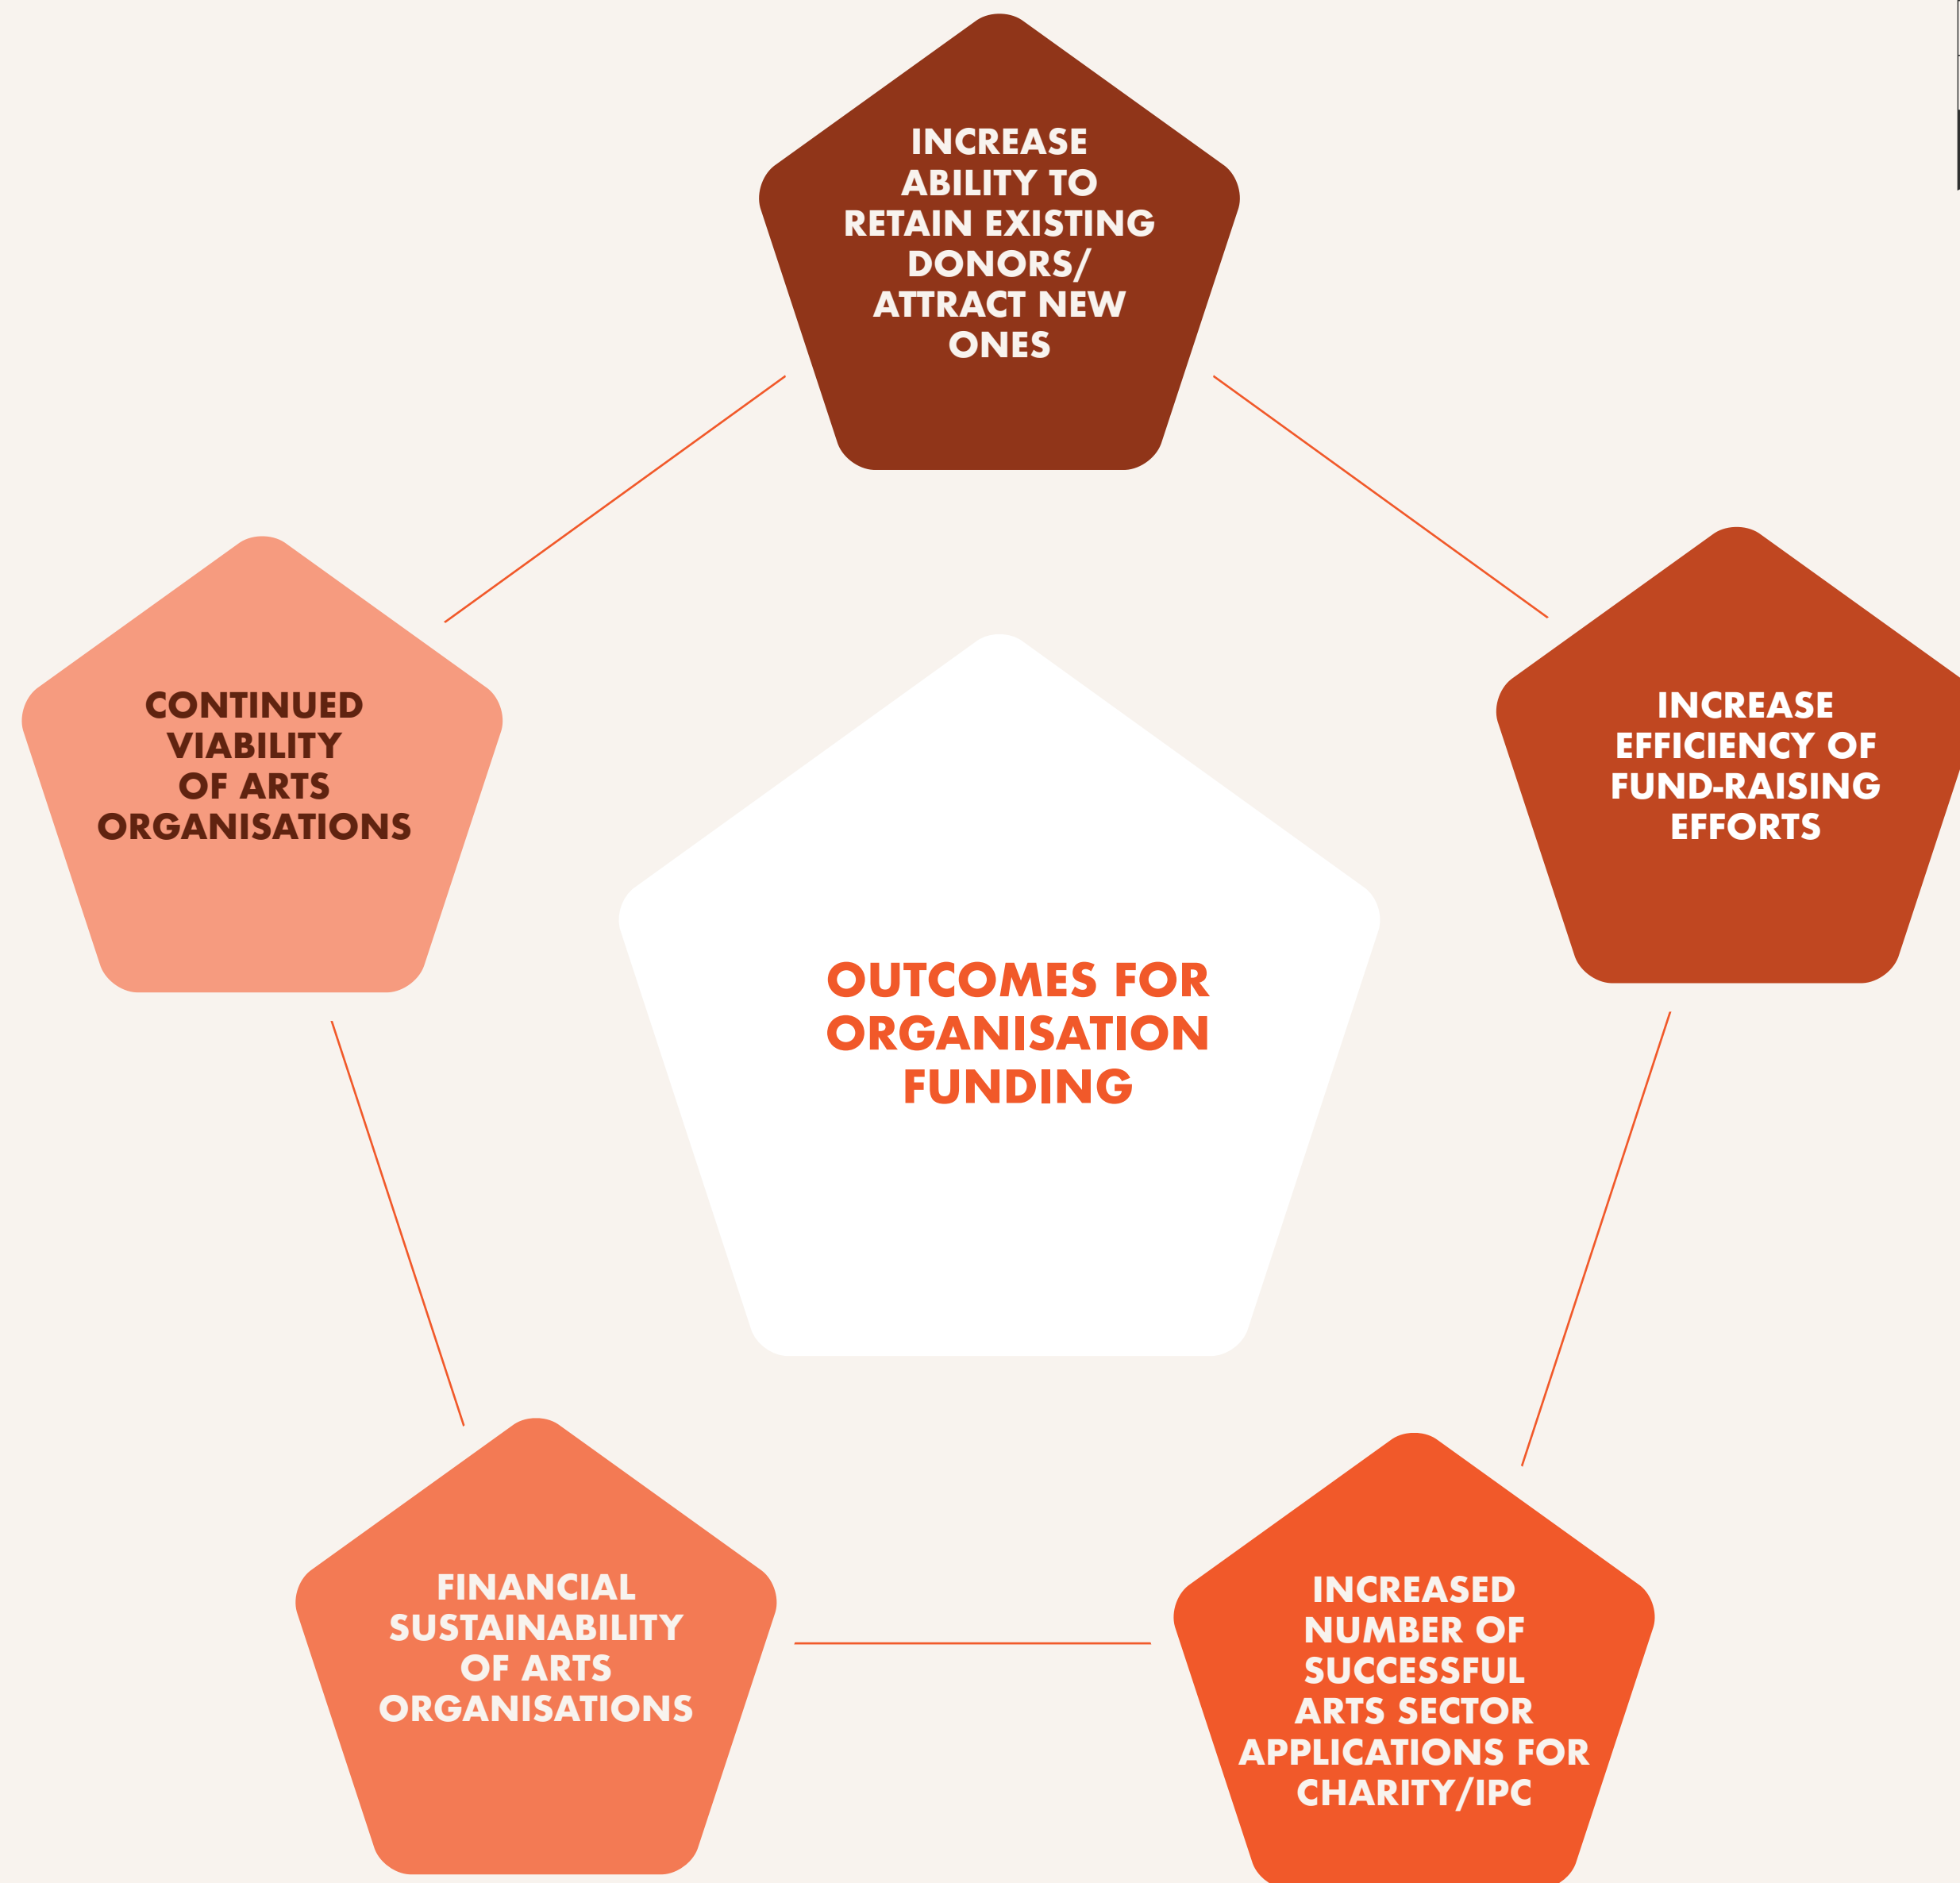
INCREASE ABILITY TO RETAIN EXISTING DONORS/ ATTRACT NEW ONES

CONTINUED VIABILITY OF ARTS ORGANISATIONS

OUTCOMES FOR ORGANISATION FUNDING

INCREASE EFFICIENCY OF FUND-RAISING EFFORTS

FINANCIAL SUSTAINABILITY OF ARTS ORGANISATIONS

INCREASED NUMBER OF SUCCESSFUL ARTS SECTOR APPLICATIONS FOR CHARITY/IPC